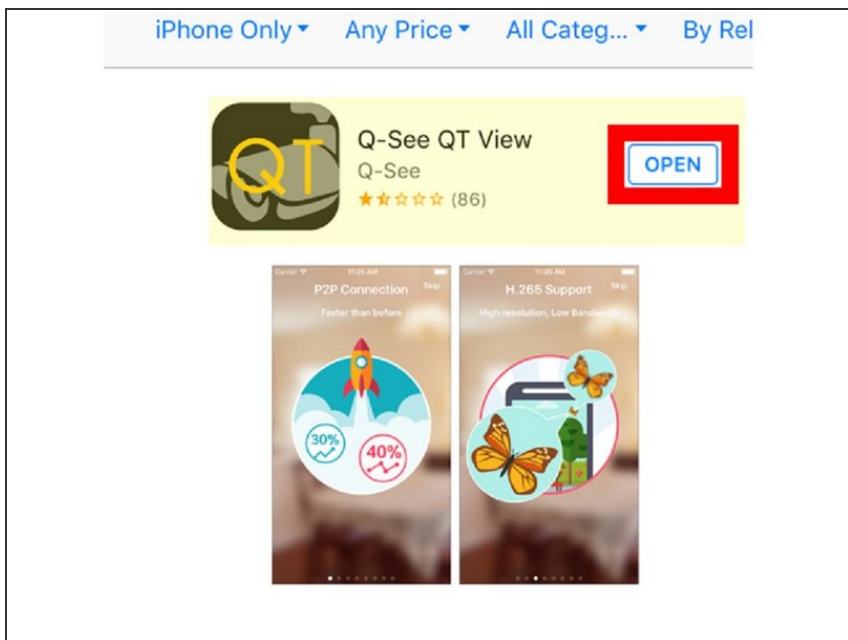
iPhone Only ▾ Any Price ▾ All Categ... ▾ By Rel

QT

Q-See QT View
Q-See
★★☆☆☆ (86)

OPEN

Carrier 11:25 AM
P2P Connection Skip
Faster than before
30%
40%

Carrier 11:25 AM
H.265 Support Skip
High resolution, Low Bandwidth